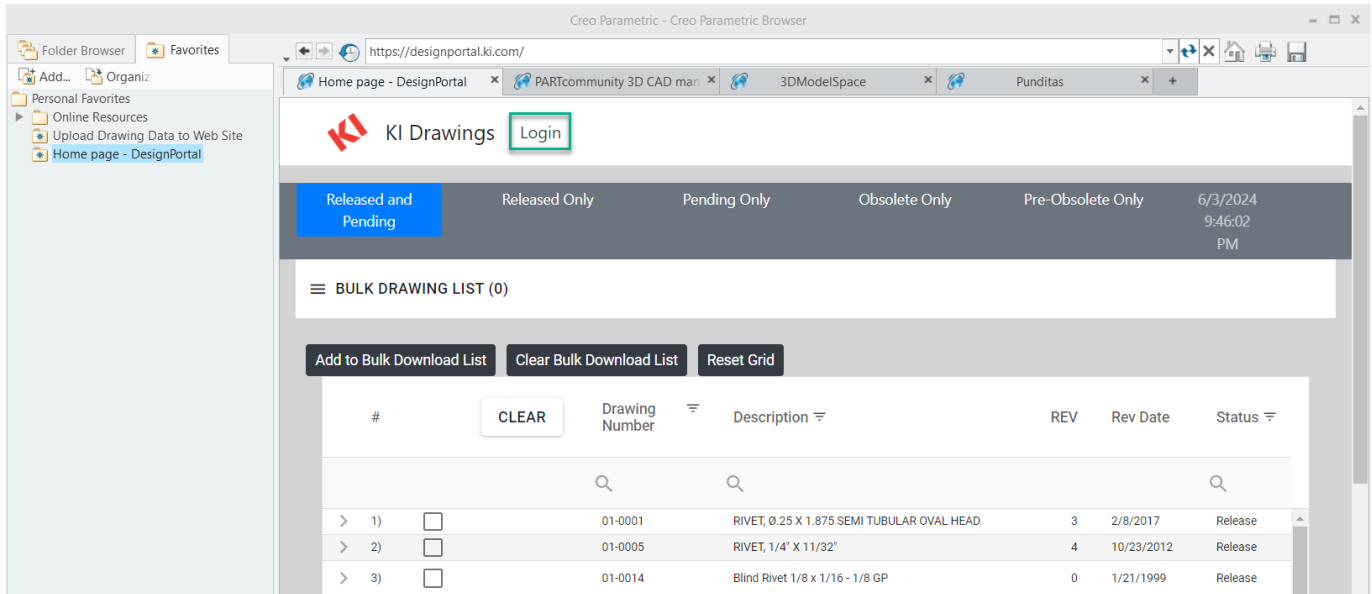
Creo Parametric - Creo Parametric Browser

Folder Browser | Favorites

Add... Organiz

Personal Favorites
Online Resources
Upload Drawing Data to Web Site
Home page - DesignPortal

https://designportal.ki.com/

Home page - DesignPortal | PARTcommunity 3D CAD mar | 3DModelSpace | Punditas | +

KI Drawings Login

Released and Pending | Released Only | Pending Only | Obsolete Only | Pre-Obsolete Only | 6/3/2024 9:46:02 PM

BULK DRAWING LIST (0)

Add to Bulk Download List | Clear Bulk Download List | Reset Grid

| # | CLEAR | Drawing Number | Description | REV | Rev Date | Status |
|---|---|---|---|---|---|---|
| 1) | | 01-0001 | RIVET, Ø.25 X 1.875 SEMI TUBULAR OVAL HEAD | 3 | 2/8/2017 | Release |
| 2) | | 01-0005 | RIVET, 1/4" X 11/32" | 4 | 10/23/2012 | Release |
| 3) | | 01-0014 | Blind Rivet 1/8 x 1/16 - 1/8 GP | 0 | 1/21/1999 | Release |